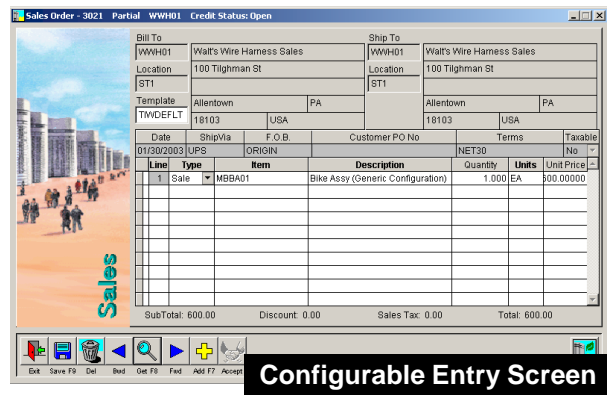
Sales Order - 3021 Partial WWH01 Credit Status: Open

Bill To
WWH01 | Walt's Wire Harness Sales
Location | 100 Tilghman St
ST1
Template
TWDEFLT | Allentown | PA
18103 | USA

Ship To
WWH01 | Walt's Wire Harness Sales
Location | 100 Tilghman St
ST1
Allentown | PA
18103 | USA

| Date | ShipVia | F.O.B. | Customer PO No | Terms | Taxable |
|---|---|---|---|---|---|
| 01/30/2003 | UPS | ORIGIN | | NET30 | No |

| Line | Type | Item | Description | Quantity | Units | Unit Price |
|---|---|---|---|---|---|---|
| 1 | Sale | MBBA01 | Bike Assy (Generic Configuration) | 1.000 | EA | 600.00000 |

SubTotal: 600.00 Discount: 0.00 Sales Tax: 0.00 Total: 600.00

Sales

Exit Save F9 Del Bwd Get F8 Fwd Add F7 Accept

Configurable Entry Screen